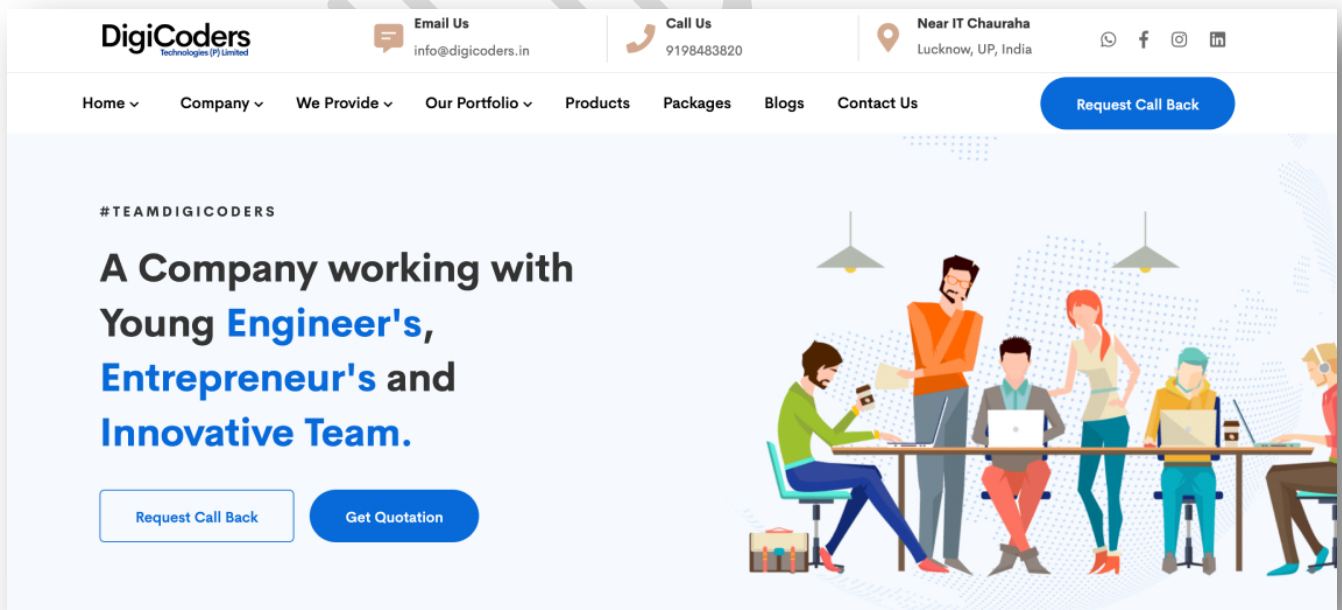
DigiCoders
Technologies (P) Limited

Email Us
info@digicoders.in

Call Us
9198483820

Near IT Chauraha
Lucknow, UP, India

Home Company We Provide Our Portfolio Products Packages Blogs Contact Us

Request Call Back

#TEAMDIGICODERS

A Company working with Young Engineer's, Entrepreneur's and Innovative Team.

Request Call Back

Get Quotation